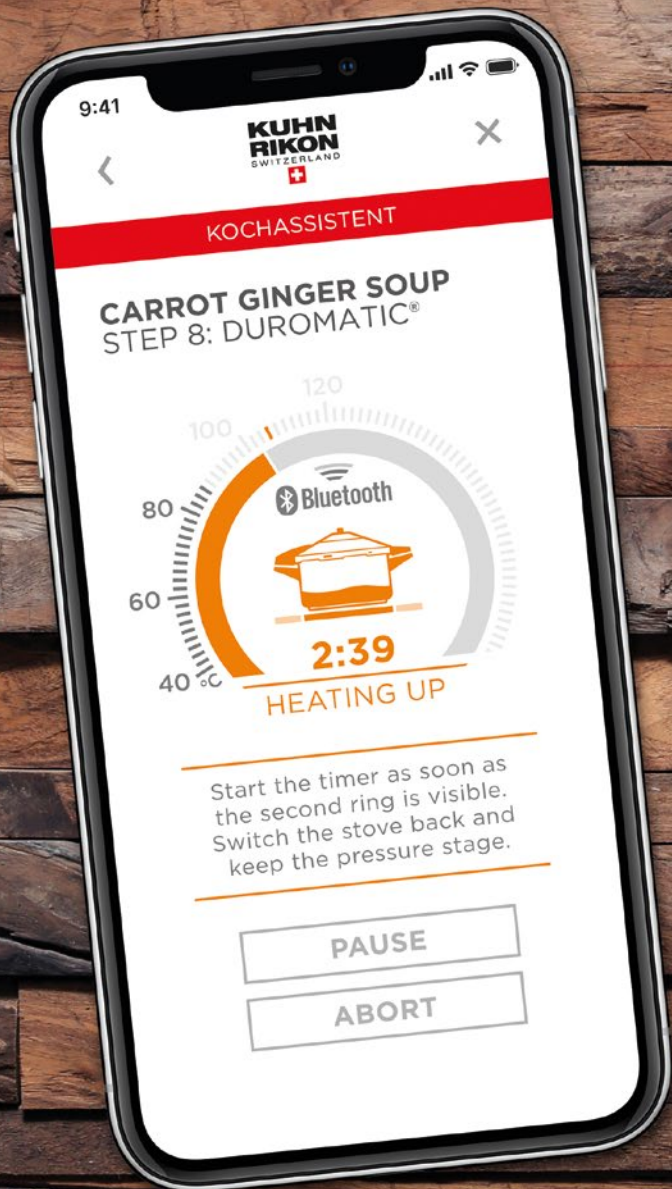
9:41

KUHN RIKON SWITZERLAND

KOCHASSISTENT

CARROT GINGER SOUP
STEP 8: DUROMATIC®

120
100
80
60
40 °C

Bluetooth

2:39
HEATING UP

Start the timer as soon as the second ring is visible. Switch the stove back and keep the pressure stage.

PAUSE

ABORT